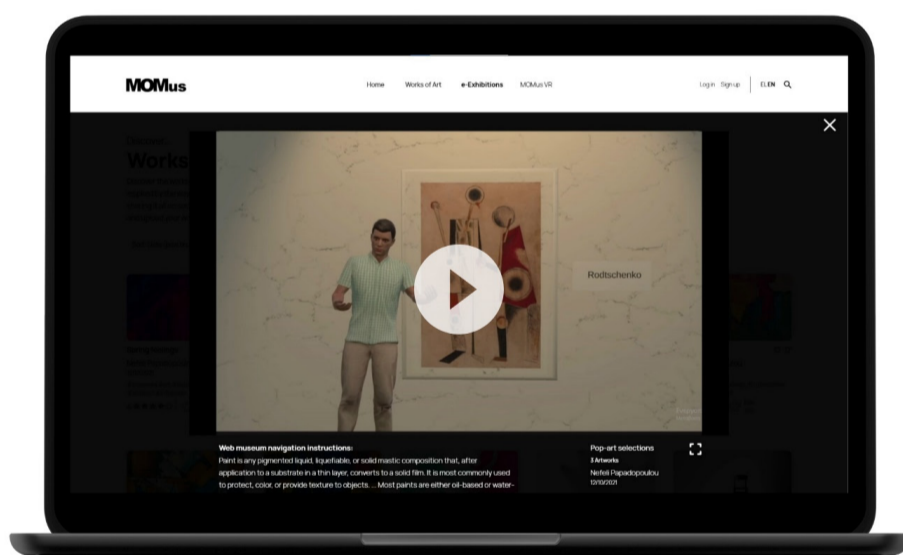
MOMus

Home Works of Art e-Exhibitions MOMus VR

Log in Sign up EL EN

Works

Rodtschenko

Web museum navigation instructions:

Paint is any pigmented liquid, liquefiable, or solid mastic composition that, after application to a substrate in a thin layer, converts to a solid film. It is most commonly used to protect, color, or provide texture to objects. ... Most paints are either oil-based or water-

Pop-art selections

3 Artworks

Nefeli Papadopoulou

13/10/2021